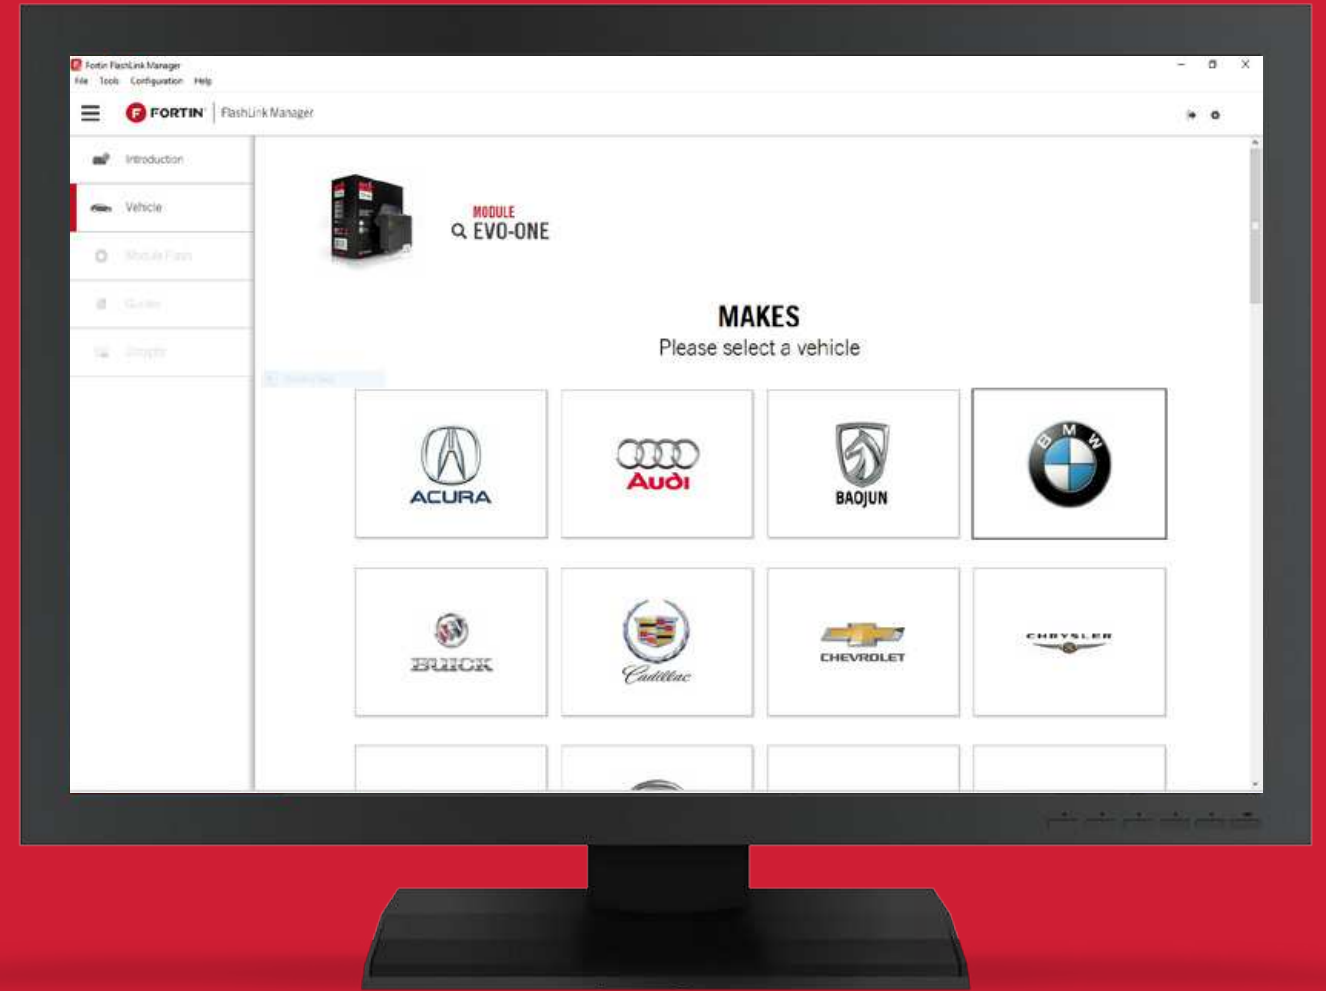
Fortin FlashLink Manager
File Tools Configuration Help

FORTIN | FlashLink Manager

Introduction
Vehicle
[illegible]
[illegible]
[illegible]

MODULE
EVO-ONE

MAKES
Please select a vehicle

ACURA
Audi
BAOJUN
B M W
BUICK
Cadillac
CHEVROLET
CHRYSLER